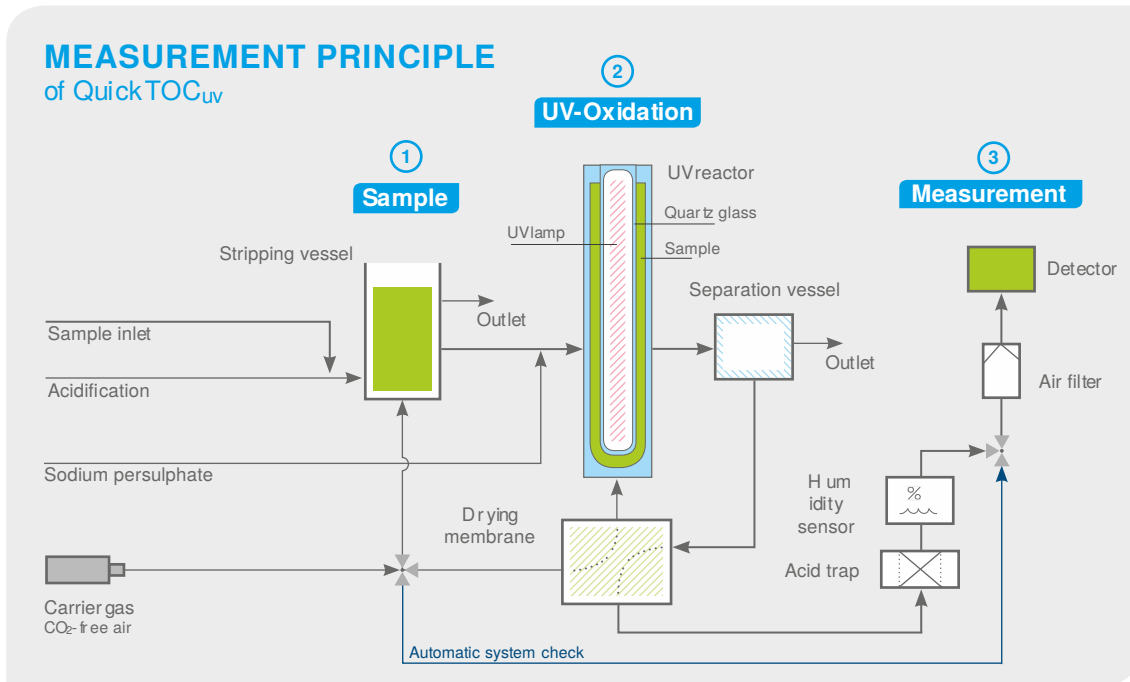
MEASUREMENT PRINCIPLE
of QuickTOC$_{UV}$

2
UV-Oxidation

1
Sample

3
Measurement

UVreactor
Quartz glass
UVlamp
Sample

Stripping vessel
Outlet
Sample inlet
Acidification
Sodium persulphate

Separation vessel
Outlet

Detector
Air filter

H um idity sensor
Acid trap

Drying membrane

Carrier gas
$CO_2$-free air

Automatic system check